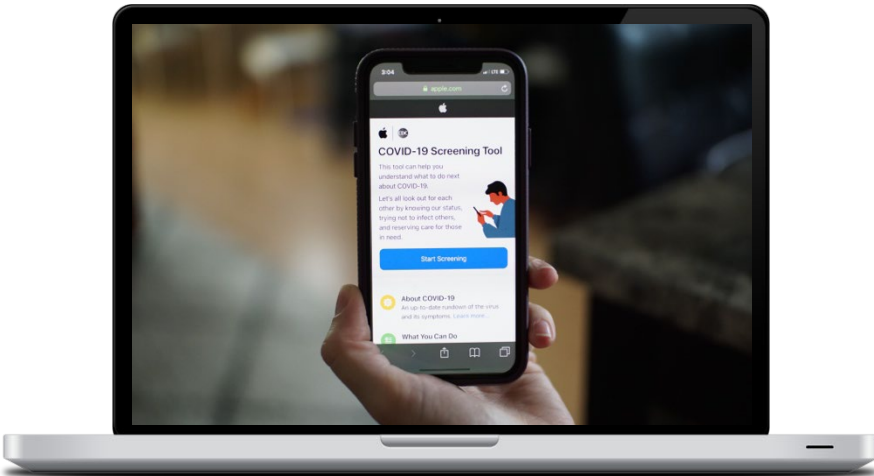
3:04

apple.com

COVID-19 Screening Tool

This tool can help you understand what to do next about COVID-19.

Let's all look out for each other by knowing our status, trying not to infect others, and reserving care for those in need.

Start Screening

About COVID-19
An up-to-date rundown of the virus and its symptoms. Learn more...

What You Can Do